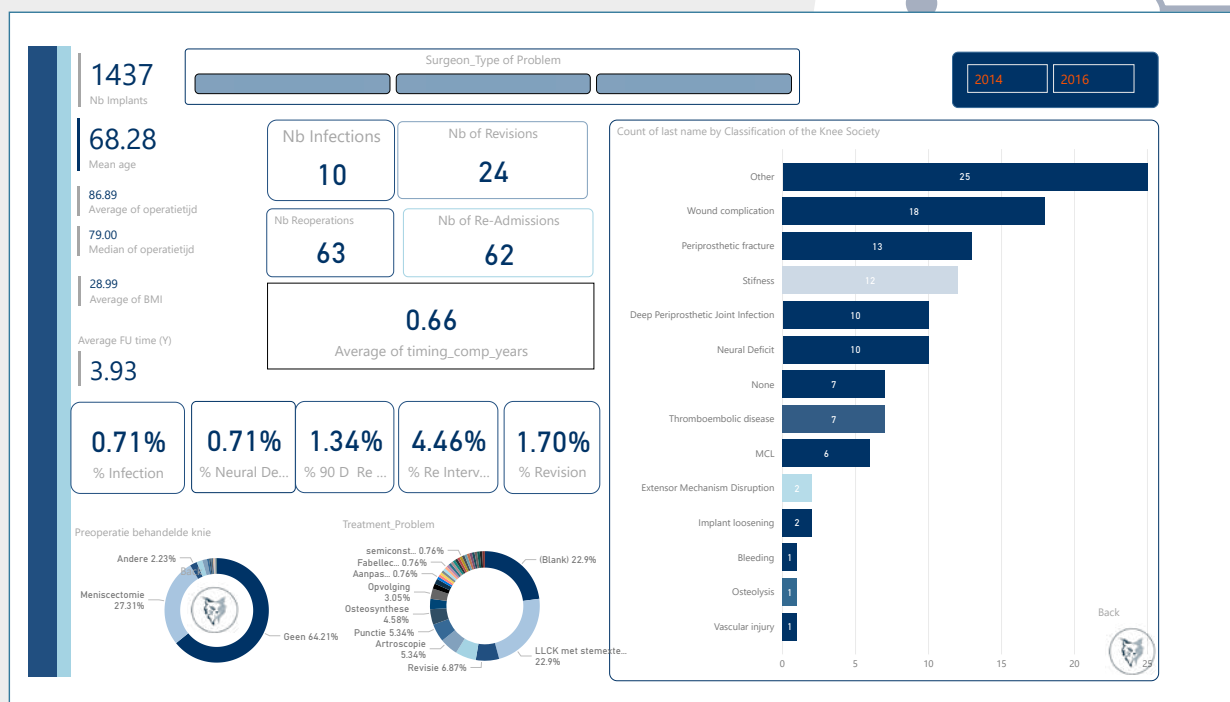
1437
Nb Implants

Surgeon_Type of Problem

2014 2016

68.28
Mean age

86.89
Average of operatietijd

79.00
Median of operatietijd

28.99
Average of BMI

Average FU time (Y)
3.93

Nb Infections
10

Nb of Revisions
24

Nb Reoperations
63

Nb of Re-Admissions
62

0.66
Average of timing_comp_years

0.71%
% Infection

0.71%
% Neural De...

1.34%
% 90 D Re ...

4.46%
% Re Interv...

1.70%
% Revision

Count of last name by Classification of the Knee Society

| Classification | Count |
|---|---|
| Other | 25 |
| Wound complication | 18 |
| Periprosthetic fracture | 13 |
| Stifness | 12 |
| Deep Periprosthetic Joint Infection | 10 |
| Neural Deficit | 10 |
| None | 7 |
| Thromboembolic disease | 7 |
| MCL | 6 |
| Extensor Mechanism Disruption | 2 |
| Implant loosening | 2 |
| Bleeding | 1 |
| Osteolysis | 1 |
| Vascular injury | 1 |

0 5 10 15 20 25

Back

Preoperatie behandelde knie
Andere 2.23%
Meniscectomie 27.31%
Geen 64.21%

Treatment_Problem
semiconst... 0.76%
Fabellec... 0.76%
Aanpas... 0.76%
Opvolging 3.05%
Osteosynthese 4.58%
Punctie 5.34%
Artroscopie 5.34%
Revisie 6.87%
(Blank) 22.9%
LLCK met stemste... 22.9%